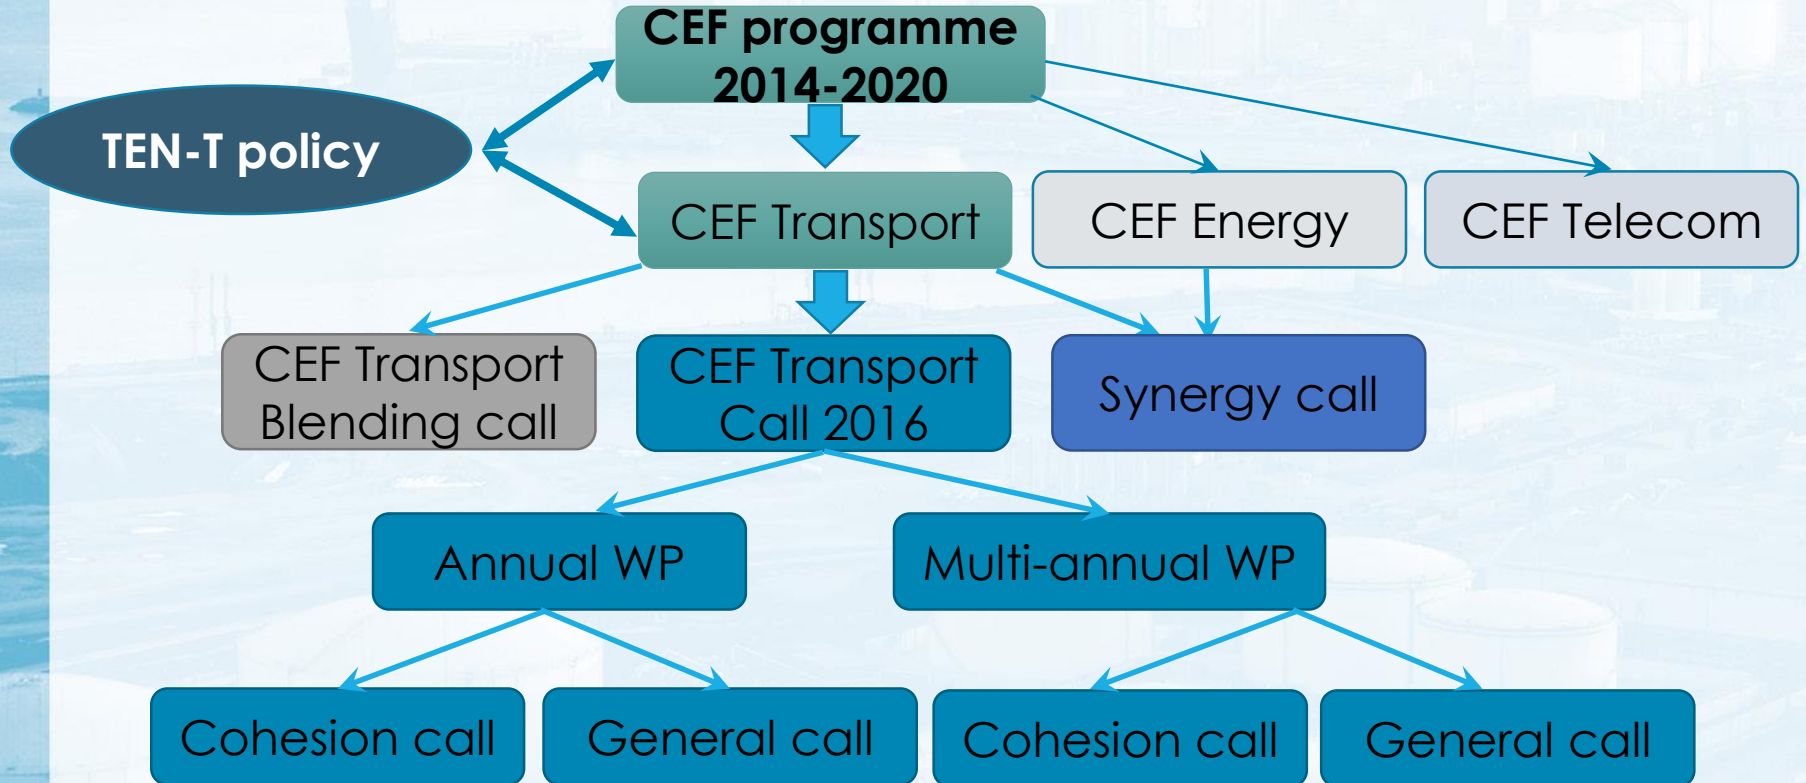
CEF programme 2014-2020

TEN-T policy

CEF Transport

CEF Energy

CEF Telecom

CEF Transport Blending call

CEF Transport Call 2016

Synergy call

Annual WP

Multi-annual WP

Cohesion call

General call

Cohesion call

General call